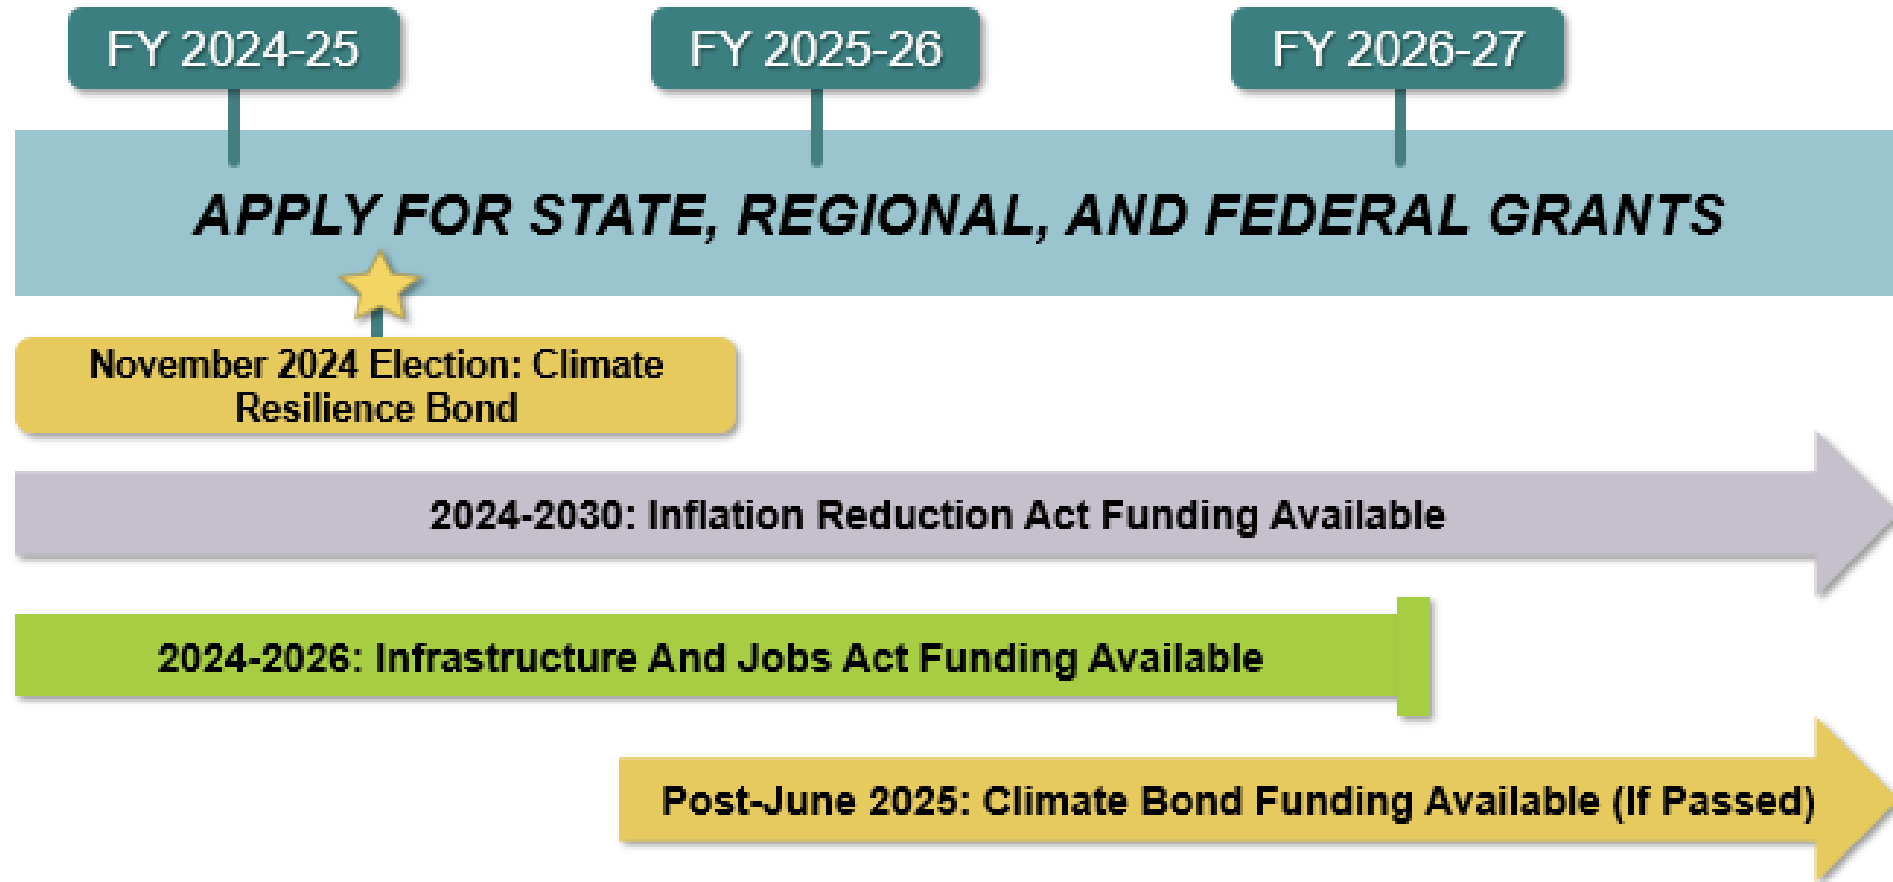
FY 2024-25

FY 2025-26

FY 2026-27

APPLY FOR STATE, REGIONAL, AND FEDERAL GRANTS

November 2024 Election: Climate Resilience Bond

2024-2030: Inflation Reduction Act Funding Available

2024-2026: Infrastructure And Jobs Act Funding Available

Post-June 2025: Climate Bond Funding Available (If Passed)